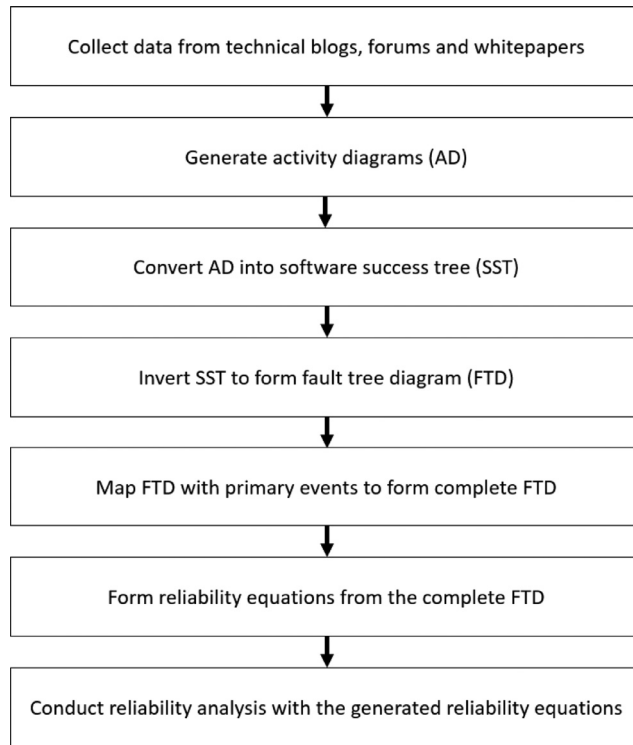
Collect data from technical blogs, forums and whitepapers

Generate activity diagrams (AD)

Convert AD into software success tree (SST)

Invert SST to form fault tree diagram (FTD)

Map FTD with primary events to form complete FTD

Form reliability equations from the complete FTD

Conduct reliability analysis with the generated reliability equations